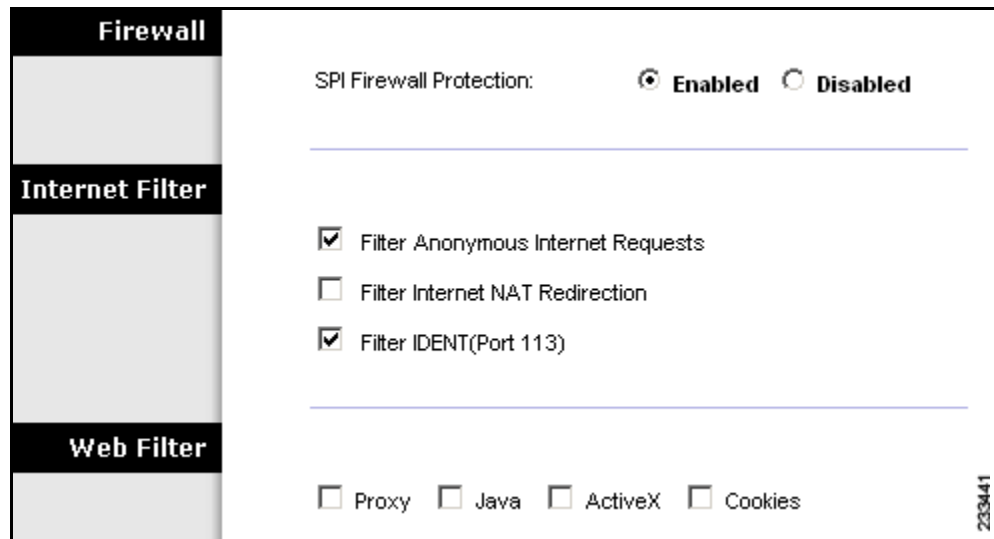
Firewall

SPI Firewall Protection: Enabled Disabled

Internet Filter

Filter Anonymous Internet Requests

Filter Internet NAT Redirection

Filter IDENT(Port 113)

Web Filter

Proxy Java ActiveX Cookies

233441